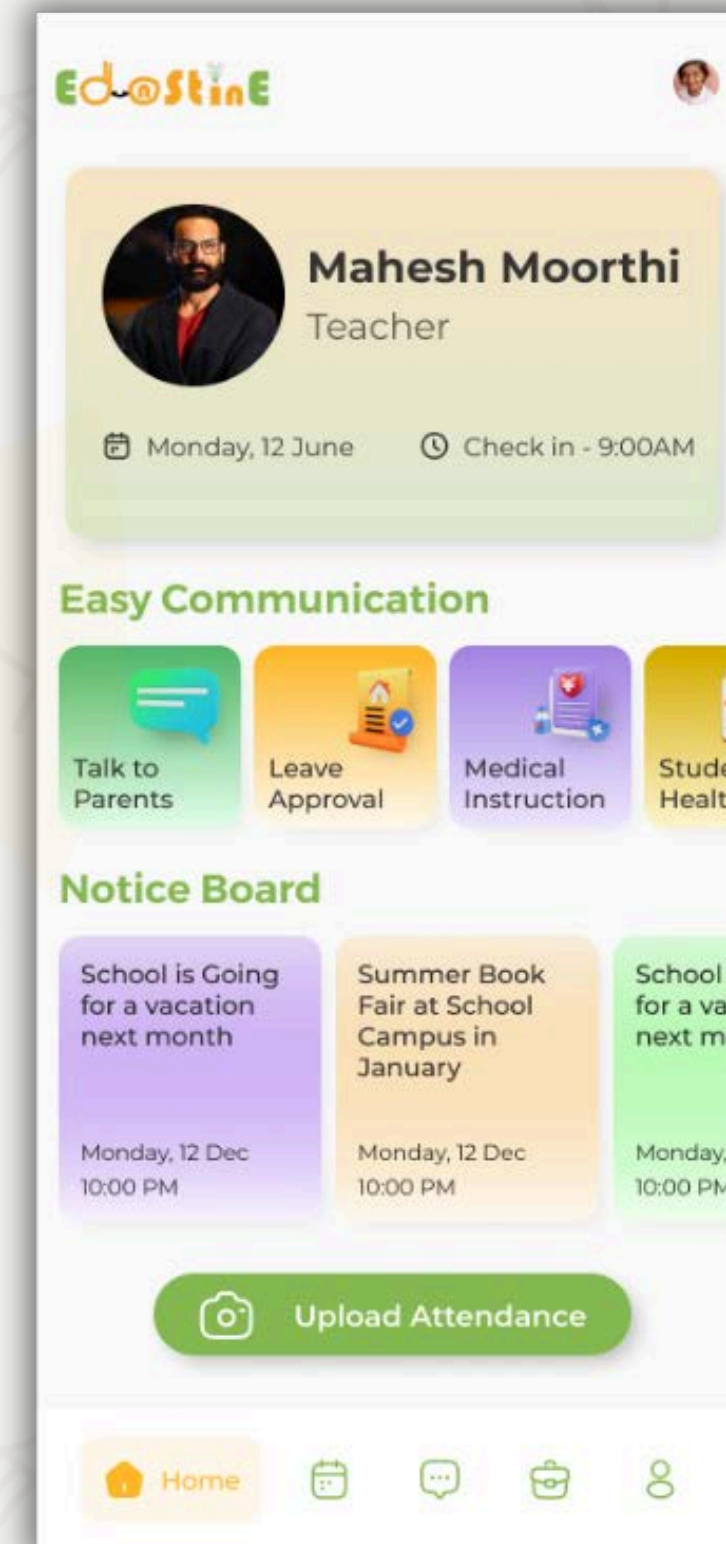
Ed@StinE

Mahesh Moorthi
Teacher

Monday, 12 June
Check in - 9:00AM

Easy Communication

Talk to Parents

Leave Approval

Medical Instruction

Stud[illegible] Healt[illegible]

Notice Board

School is Going for a vacation next month
Monday, 12 Dec
10:00 PM

Summer Book Fair at School Campus in January
Monday, 12 Dec
10:00 PM

School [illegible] for a va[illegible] next m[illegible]
Monday, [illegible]
10:00 P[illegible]

Upload Attendance

Home